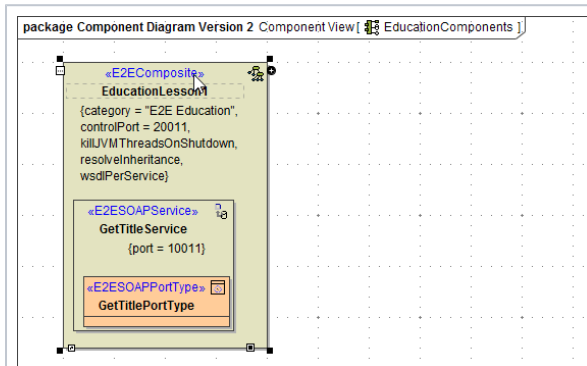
package Component Diagram Version 2 Component View [ EducationComponents ]

«E2EComposite»
EducationLesson1
{category = "E2E Education", controlPort = 20011, killUVMThreadsOnShutdown, resolveInheritance, wsdlPerService}

«E2ESOAPService»
GetTitleService
{port = 10011}

«E2ESOAPPortType»
GetTitlePortType